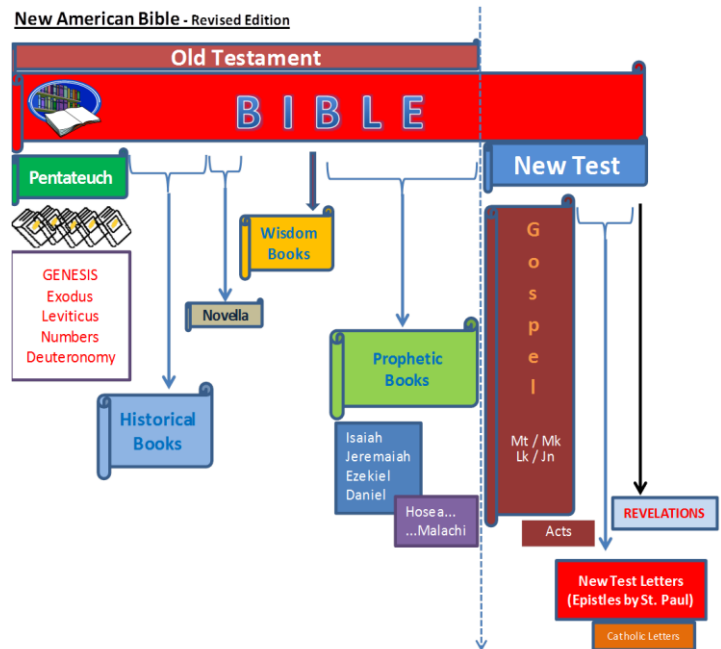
New American Bible - Revised Edition

Old Testament

B I B L E

Pentateuch

GENESIS
Exodus
Leviticus
Numbers
Deuteronomy

Novella

Wisdom Books

Historical Books

Prophetic Books

Isaiah
Jeremaiah
Ezekiel
Daniel

Hosea...
...Malachi

New Test

G o s p e l

Mt / Mk
Lk / Jn

Acts

REVELATIONS

New Test Letters (Epistles by St. Paul)

Catholic Letters